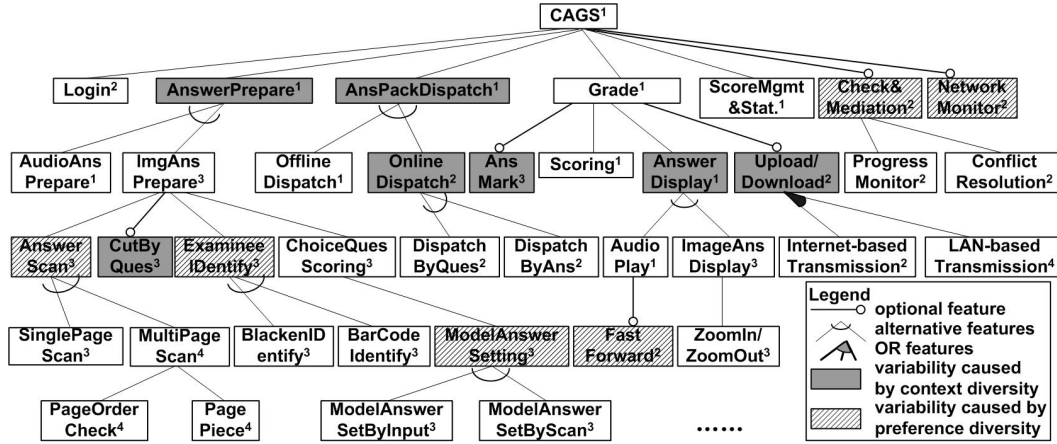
CAGS$^1$

Login$^2$

AnswerPrepare$^1$

AnsPackDispatch$^1$

Grade$^1$

ScoreMgmt &Stat.$^1$

Check& Mediation$^2$

Network Monitor$^2$

AudioAns Prepare$^1$

ImgAns Prepare$^3$

Offline Dispatch$^1$

Online Dispatch$^2$

Ans Mark$^3$

Scoring$^1$

Answer Display$^1$

Upload/ Download$^2$

Progress Monitor$^2$

Conflict Resolution$^2$

Answer Scan$^3$

CutBy Ques$^3$

Examinee IDentify$^3$

ChoiceQues Scoring$^3$

Dispatch ByQues$^2$

Dispatch ByAns$^2$

Audio Play$^1$

ImageAns Display$^3$

Internet-based Transmission$^2$

LAN-based Transmission$^4$

SinglePage Scan$^3$

MultiPage Scan$^4$

BlackenID entify$^3$

BarCode Identify$^3$

ModelAnswer Setting$^3$

Fast Forward$^2$

ZoomIn/ ZoomOut$^3$

Legend
optional feature
alternative features
OR features
variability caused by context diversity
variability caused by preference diversity

PageOrder Check$^4$

Page Piece$^4$

ModelAnswer SetByInput$^3$

ModelAnswer SetByScan$^3$

......